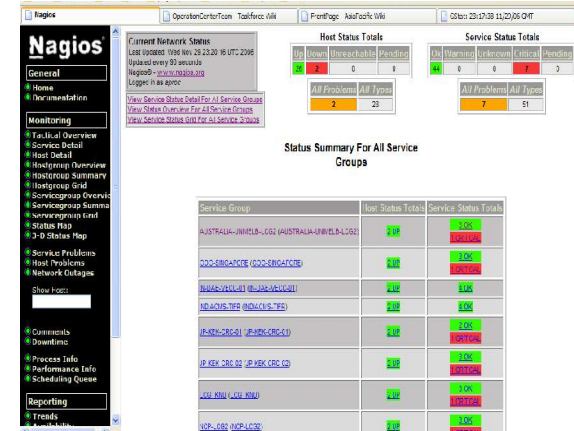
Nagios | OperationCenterTeam Taskforce Wiki | FrontPage AsiaPacific Wiki | GStat 23:17:18 11/29/06 GMT

Nagios

General
Home
Documentation

Monitoring
Tactical Overview
Service Detail
Host Detail
Hostgroup Overview
Hostgroup Summary
Hostgroup Grid
Servicegroup Overview
Servicegroup Summary
Servicegroup Grid
Status Map
3-D Status Map

Service Problems
Host Problems
Network Outages

Show Host:

Comments
Downtime

Process Info
Performance Info
Scheduling Queue

Reporting
Trends

Current Network Status
Last Updated: Wed Nov 29 23:20:16 UTC 2006
Updated every 90 seconds
Nagios® - www.nagios.org
Logged in as apgoc

View Service Status Detail For All Service Groups
View Status Overview For All Service Groups
View Service Status Grid For All Service Groups

Host Status Totals

| Up | Down | Unreachable | Pending |
|---|---|---|---|
| 31 | 2 | 0 | 0 |

| All Problems | All Types |
|---|---|
| 2 | 23 |

Service Status Totals

| Ok | Warning | Unknown | Critical | Pending |
|---|---|---|---|---|
| 44 | 0 | 0 | 7 | 0 |

| All Problems | All Types |
|---|---|
| 7 | 51 |

Status Summary For All Service Groups

| Service Group | Host Status Totals | Service Status Totals |
|---|---|---|
| AUSTRALIA-UNIMELB-LCG2 (AUSTRALIA-UNIMELB-LCG2) | 2 UP | 3 OK 1 CRITICAL |
| GOG-SINGAPORE (GOG-SINGAPORE) | 2 UP | 3 OK 1 CRITICAL |
| IN-DAE-VECC-01 (IN-DAE-VECC-01) | 2 UP | 3 OK |
| INDIACMS-TIFR (INDIACMS-TIFR) | 2 UP | 4 OK |
| JP-KEK-CRC-01 (JP-KEK-CRC-01) | 2 UP | 2 OK 1 CRITICAL |
| JP-KEK-CRC-02 (JP-KEK-CRC-02) | 2 UP | 3 OK 1 CRITICAL |
| LCG-KNU (LCG-KNU) | 2 UP | 3 OK 1 CRITICAL |
| NCP-LCG2 (NCP-LCG2) | 2 UP | 3 OK 1 CRITICAL |